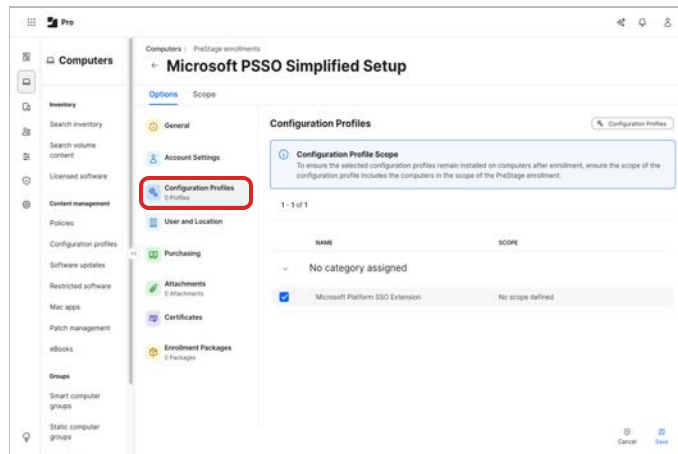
Pro

Computers

Inventory

Search inventory

Search volume content

Licensed software

Content management

Policies

Configuration profiles

Software updates

Restricted software

Mac apps

Patch management

eBooks

Groups

Smart computer groups

Static computer groups

Computers : PreStage enrollments

← Microsoft PSSO Simplified Setup

Options Scope

General

Account Settings

Configuration Profiles
0 Profiles

User and Location

Purchasing

Attachments
0 Attachments

Certificates

Enrollment Packages
0 Packages

Configuration Profiles

Configuration Profiles

Configuration Profile Scope
To ensure the selected configuration profiles remain installed on computers after enrollment, ensure the scope of the configuration profile includes the computers in the scope of the PreStage enrollment.

1 - 1 of 1

| | NAME | SCOPE |
|---|---|---|
| | No category assigned | |
| | Microsoft Platform SSO Extension | No scope defined |

Cancel Save